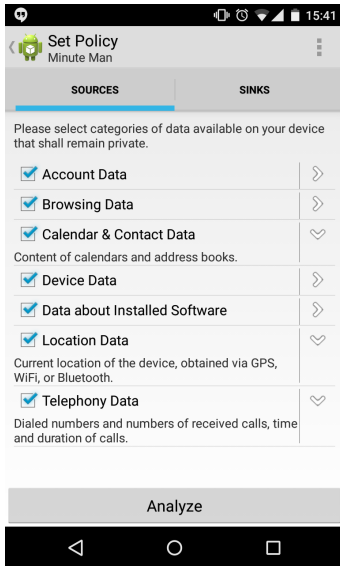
15:41

Set Policy
Minute Man

SOURCES

SINKS

Please select categories of data available on your device that shall remain private.

Account Data

Browsing Data

Calendar & Contact Data

Content of calendars and address books.

Device Data

Data about Installed Software

Location Data

Current location of the device, obtained via GPS, WiFi, or Bluetooth.

Telephony Data

Dialed numbers and numbers of received calls, time and duration of calls.

Analyze